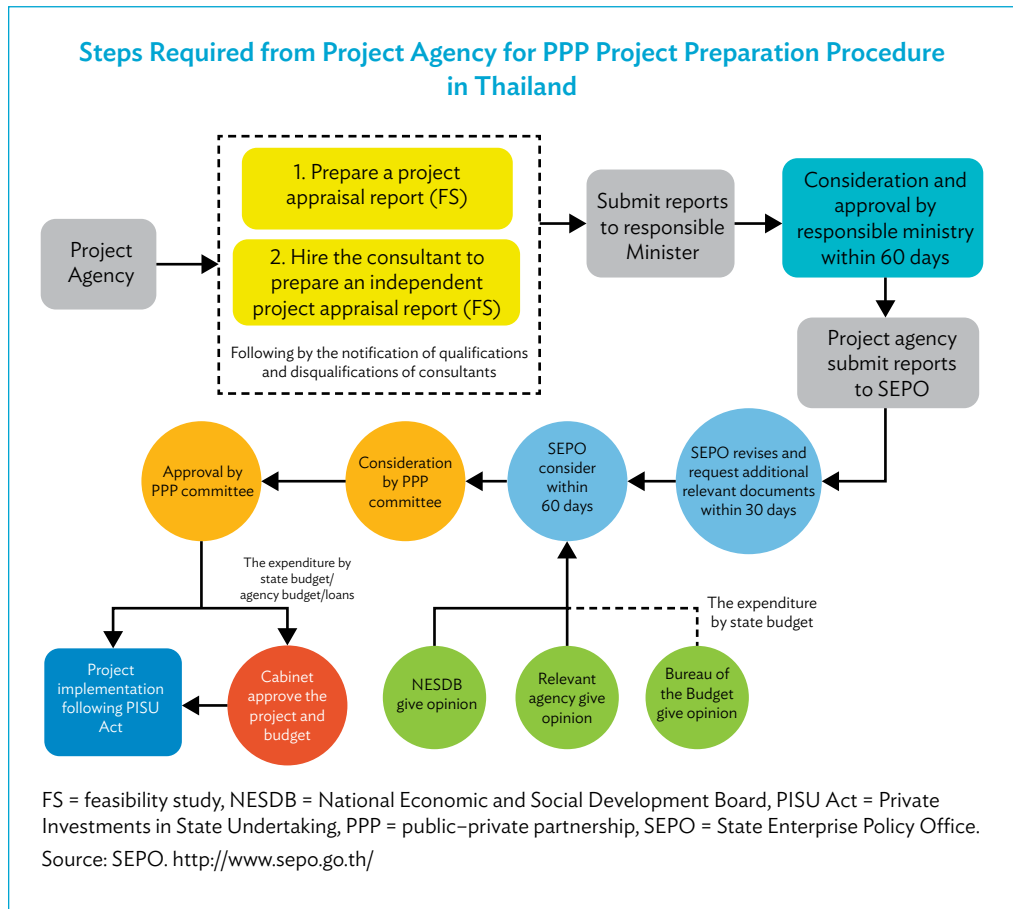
Steps Required from Project Agency for PPP Project Preparation Procedure in Thailand

Project Agency

1. Prepare a project appraisal report (FS)

2. Hire the consultant to prepare an independent project appraisal report (FS)

Following by the notification of qualifications and disqualifications of consultants

Submit reports to responsible Minister

Consideration and approval by responsible ministry within 60 days

Project agency submit reports to SEPO

SEPO revises and request additional relevant documents within 30 days

SEPO consider within 60 days

Consideration by PPP committee

Approval by PPP committee

The expenditure by state budget/ agency budget/loans

Project implementation following PISU Act

Cabinet approve the project and budget

NESDB give opinion

Relevant agency give opinion

Bureau of the Budget give opinion

The expenditure by state budget

FS = feasibility study, NESDB = National Economic and Social Development Board, PISU Act = Private Investments in State Undertaking, PPP = public–private partnership, SEPO = State Enterprise Policy Office.

Source: SEPO. http://www.sepo.go.th/